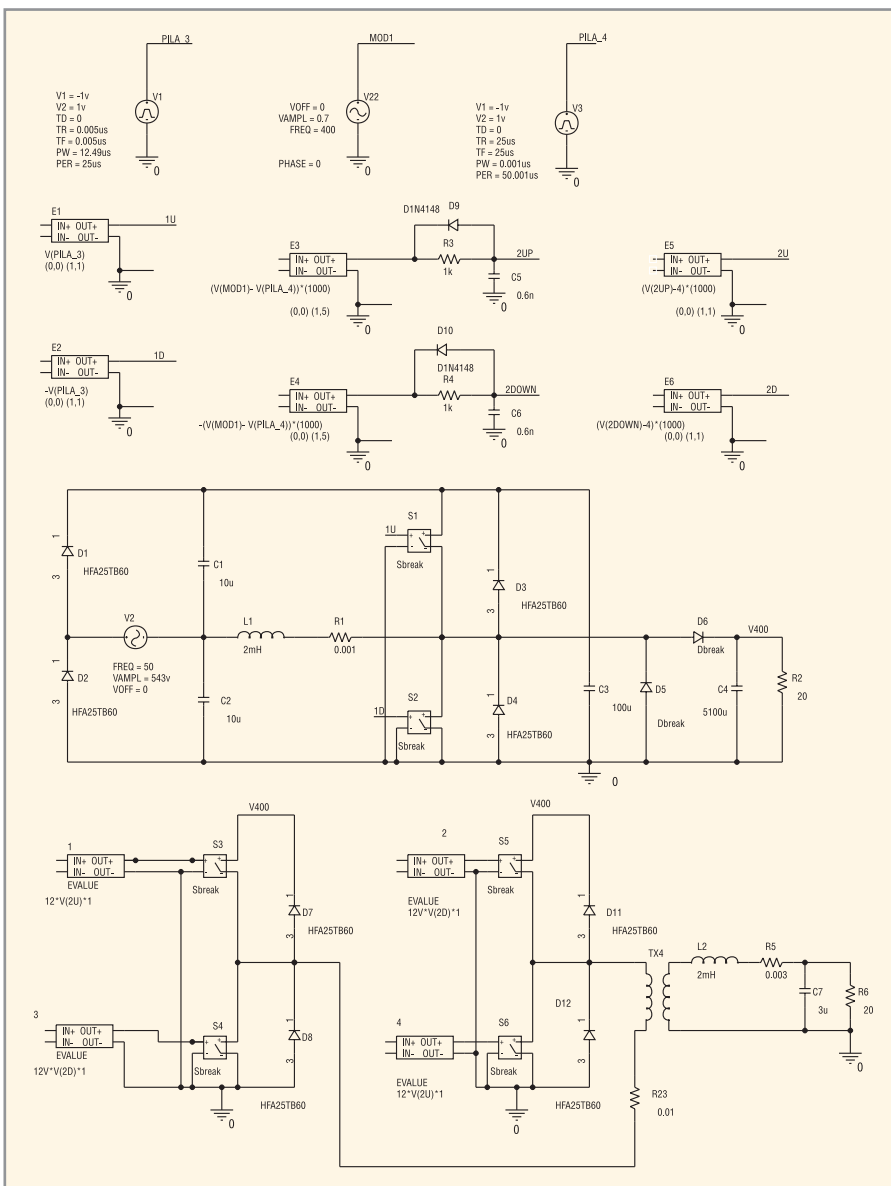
PILA_3
V1 = -1v
V2 = 1v
TD = 0
TR = 0.005us
TF = 0.005us
PW = 12.49us
PER = 25us
V1
0

MOD1
VOFF = 0
VAMPL = 0.7
FREQ = 400
PHASE = 0
V22
0

PILA_4
V1 = -1v
V2 = 1v
TD = 0
TR = 25us
TF = 25us
PW = 0.001us
PER = 50.001us
V3
0

E1
IN+ OUT+
IN- OUT-
1U
V(PILA_3)
(0,0) (1,1)
0

D1N4148 D9
E3
IN+ OUT+
IN- OUT-
R3
1k
2UP
C5
0.6n
(V(MOD1)- V(PILA_4))*(1000)
(0,0) (1,5)
0
0

E5
IN+ OUT+
IN- OUT-
2U
(V(2UP)-4)*(1000)
(0,0) (1,1)
0

E2
IN+ OUT+
IN- OUT-
1D
-V(PILA_3)
(0,0) (1,1)
0

D10
D1N4148
E4
IN+ OUT+
IN- OUT-
R4
1k
2DOWN
C6
0.6n
-(V(MOD1)- V(PILA_4))*(1000)
(0,0) (1,5)
0
0

E6
IN+ OUT+
IN- OUT-
2D
(V(2DOWN)-4)*(1000)
(0,0) (1,1)
0

1
D1
3
HFA25TB60
C1
10u
1U
S1
Sbreak
1
D3
3
HFA25TB60
V2
L1
2mH
R1
0.001
D6
Dbreak
V400
1
D2
3
FREQ = 50
VAMPL = 543v
VOFF = 0
HFA25TB60
C2
10u
1D
S2
Sbreak
1
D4
3
HFA25TB60
C3
100u
D5
Dbreak
C4
5100u
R2
20
0

V400
1
IN+ OUT+
IN- OUT-
EVALUE
12*V(2U)*1
S3
Sbreak
1
D7
3
HFA25TB60
3
IN+ OUT+
IN- OUT-
EVALUE
12V*V(2D)*1
S4
Sbreak
D8
HFA25TB60
0

V400
2
IN+ OUT+
IN- OUT-
EVALUE
12V*V(2D)*1
S5
Sbreak
1
D11
3
HFA25TB60
TX4
L2
2mH
R5
0.003
C7
3u
R6
20
0
D12
4
IN+ OUT+
IN- OUT-
EVALUE
12*V(2U)*1
S6
Sbreak
HFA25TB60
0
R23
0.01